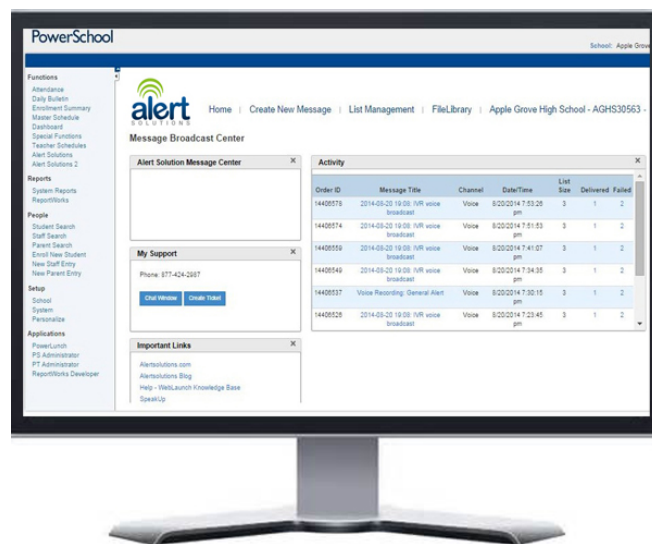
PowerSchool

School: Apple Grove

Functions
Attendance
Daily Bulletin
Enrollment Summary
Master Schedule
Dashboard
Special Functions
Teacher Schedules
Alert Solutions
Alert Solutions 2

Reports
System Reports
ReportWorks

People
Student Search
Staff Search
Parent Search
Enroll New Student
New Staff Entry
New Parent Entry

Setup
School
System
Personalize

Applications
PowerLunch
PS Administrator
PT Administrator
ReportWorks Developer

alert SOLUTIONS

Home | Create New Message | List Management | FileLibrary | Apple Grove High School - AGHS30563 -

Message Broadcast Center

Alert Solution Message Center ×

My Support ×
Phone: 877-424-2967
Chat Window Create Ticket

Important Links ×
Alertsolutions.com
Alertsolutions Blog
Help - WebLaunch Knowledge Base
SpeakUp

Activity ×

| Order ID | Message Title | Channel | Date/Time | List Size | Delivered | Failed |
|---|---|---|---|---|---|---|
| 14406579 | 2014-08-20 19:08: IVR voice broadcast | Voice | 8/20/2014 7:53:26 pm | 3 | 1 | 2 |
| 14406574 | 2014-08-20 19:08: IVR voice broadcast | Voice | 8/20/2014 7:51:53 pm | 3 | 1 | 2 |
| 14406559 | 2014-08-20 19:08: IVR voice broadcast | Voice | 8/20/2014 7:41:07 pm | 3 | 1 | 2 |
| 14406549 | 2014-08-20 19:08: IVR voice broadcast | Voice | 8/20/2014 7:34:35 pm | 3 | 1 | 2 |
| 14406537 | Voice Recording: General Alert | Voice | 8/20/2014 7:30:15 pm | 3 | 1 | 2 |
| 14406526 | 2014-08-20 19:08: IVR voice broadcast | Voice | 8/20/2014 7:23:45 pm | 3 | 1 | 2 |